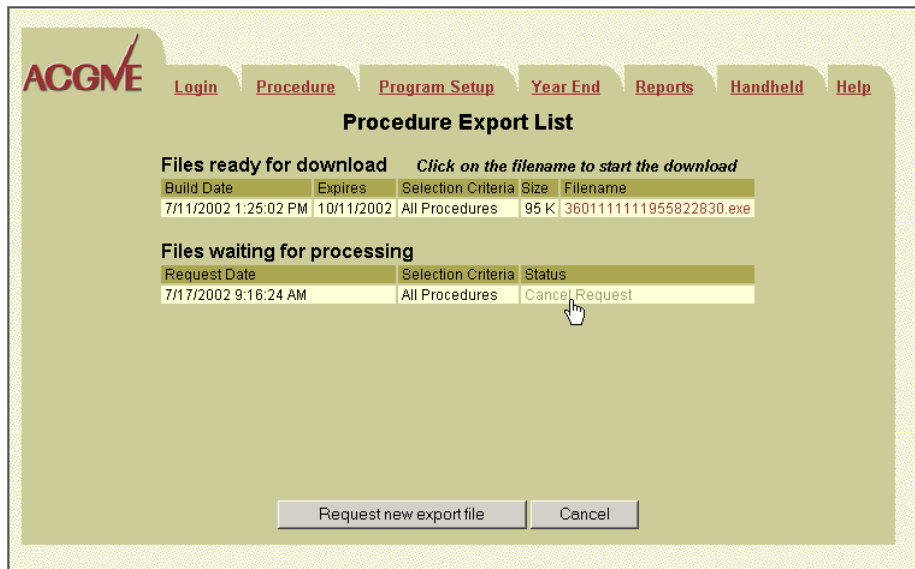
ACGME

Login Procedure Program Setup Year End Reports Handheld Help

Procedure Export List

Files ready for download *Click on the filename to start the download*

| Build Date | Expires | Selection Criteria | Size | Filename |
|---|---|---|---|---|
| 7/11/2002 1:25:02 PM | 10/11/2002 | All Procedures | 95 K | 3601111111955822830.exe |

Files waiting for processing

| Request Date | Selection Criteria | Status |
|---|---|---|
| 7/17/2002 9:16:24 AM | All Procedures | Cancel Request |

Request new export file

Cancel